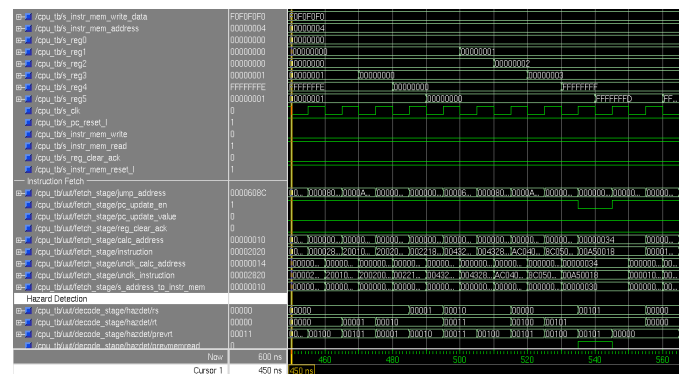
/cpu_tb/s_instr_mem_write_data F0F0F0F0 F0F0F0F0
/cpu_tb/s_instr_mem_address 00000004 00000004
/cpu_tb/s_reg0 00000000 00000000
/cpu_tb/s_reg1 00000000 00000000 00000001
/cpu_tb/s_reg2 00000000 00000000 00000002
/cpu_tb/s_reg3 00000001 00000001 00000000 00000003
/cpu_tb/s_reg4 FFFFFFFE FFFFFFFE 00000000 FFFFFFFF
/cpu_tb/s_reg5 00000001 00000001 00000000 FFFFFFFD FF...
/cpu_tb/s_clk 0
/cpu_tb/s_pc_reset_l 1
/cpu_tb/s_instr_mem_write 0
/cpu_tb/s_instr_mem_read 1
/cpu_tb/s_reg_clear_ack 0
/cpu_tb/s_instr_mem_reset_l 1
Instruction Fetch
/cpu_tb/uut/fetch_stage/jump_address 0000608C 00... 000080... 0000A... 00000... 000000... 00006... 000080... 0000A... 00000... 000000... 00...
/cpu_tb/uut/fetch_stage/pc_update_en 1
/cpu_tb/uut/fetch_stage/pc_update_value 0
/cpu_tb/uut/fetch_stage/reg_clear_ack 0
/cpu_tb/uut/fetch_stage/calc_address 00000010 00... 000000... 00000... 00000... 000000... 00000... 000000... 00000... 00000... 00000034 00000...
/cpu_tb/uut/fetch_stage/instruction 00002020 00... 000328... 20010... 00002... 002218... 00432... 004328... AC040... BC050... 00A50018 00001...
/cpu_tb/uut/fetch_stage/uncli_calc_address 00000014 00000... 00000... 00000... 00000... 00000... 00000... 00000... 00000034 00000... 00...
/cpu_tb/uut/fetch_stage/uncli_instruction 00002820 00002... 20010... 200200... 00221... 00432... 004328... AC040... BC050... 00A50018 000010... 00...
/cpu_tb/uut/fetch_stage/s_address_to_instr_mem 00000010 00000... 00000... 00000... 00000... 00000... 00000... 00000... 00000... 00000030 00000...
Hazard Detection
/cpu_tb/uut/decode_stage/hazdet/rs 00000 00000 00001 00010 00100 00101 00000
/cpu_tb/uut/decode_stage/hazdet/rt 00000 00000 00011 00010 00011 00100 00101 00000
/cpu_tb/uut/decode_stage/hazdet/prevrt 00011 00... 00100 00101 00001 00010 00011 00100 00101 00100 00101 00000
/cpu_tb/uut/decode_stage/hazdet/prevmemread
Now 600 ns
Cursor 1 450 ns 450 ns
460 480 500 520 540 560